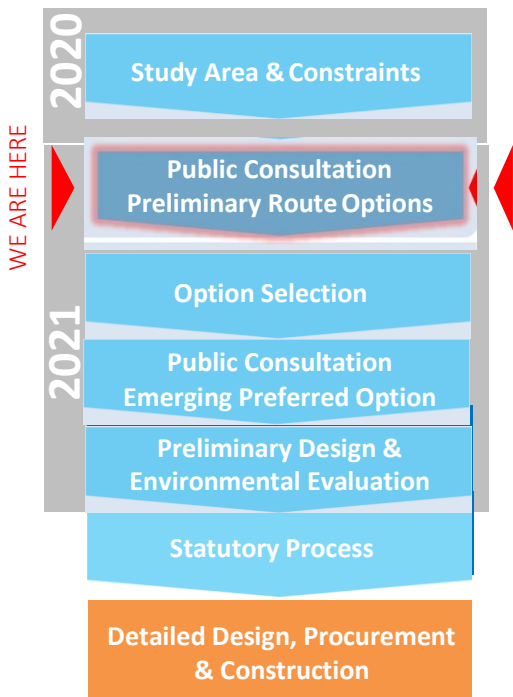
2020

Study Area & Constraints

WE ARE HERE

Public Consultation
Preliminary Route Options

2021

Option Selection

Public Consultation
Emerging Preferred Option

Preliminary Design &
Environmental Evaluation

Statutory Process

Detailed Design, Procurement
& Construction